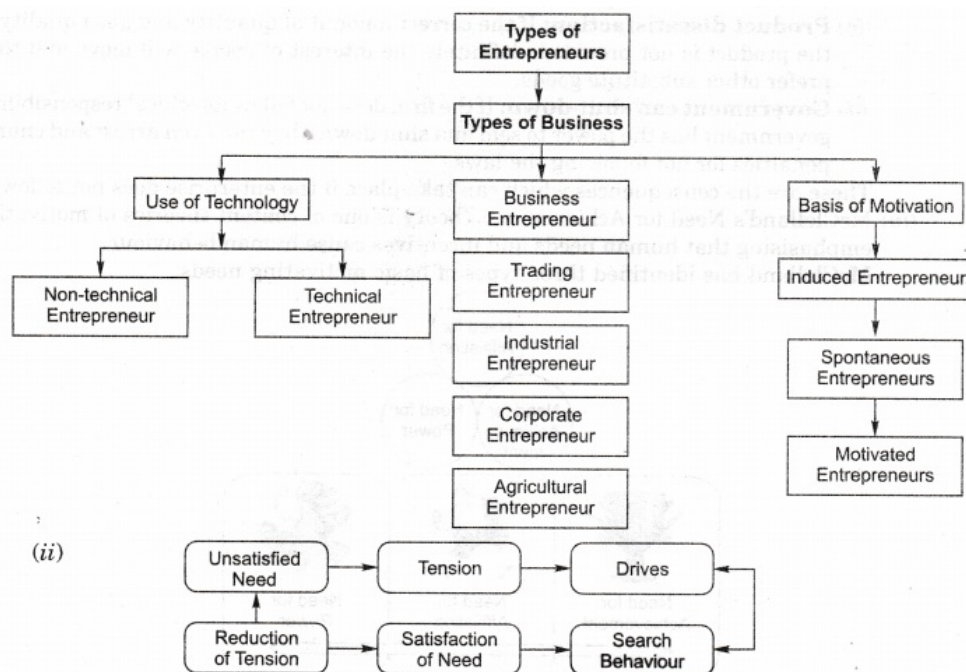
Types of Entrepreneurs

Types of Business

Use of Technology

Basis of Motivation

Non-technical Entrepreneur

Technical Entrepreneur

Business Entrepreneur

Trading Entrepreneur

Industrial Entrepreneur

Corporate Entrepreneur

Agricultural Entrepreneur

Induced Entrepreneur

Spontaneous Entrepreneurs

Motivated Entrepreneurs

(ii)

Unsatisfied Need

Tension

Drives

Reduction of Tension

Satisfaction of Need

Search Behaviour